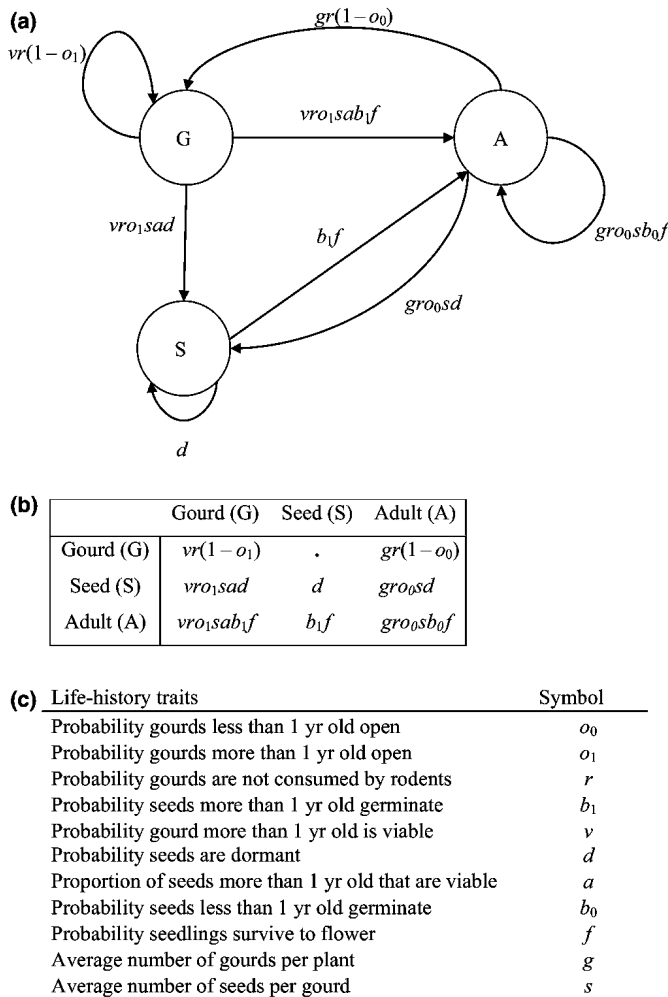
(a)

$gr(1-o_0)$

$vr(1-o_1)$

G

$vro_1sab_1f$

A

$vro_1sad$

$b_1f$

$gro_0sb_0f$

$gro_0sd$

S

$d$

(b)

| | Gourd (G) | Seed (S) | Adult (A) |
|---|---|---|---|
| Gourd (G) | $vr(1-o_1)$ | . | $gr(1-o_0)$ |
| Seed (S) | $vro_1sad$ | $d$ | $gro_0sd$ |
| Adult (A) | $vro_1sab_1f$ | $b_1f$ | $gro_0sb_0f$ |

(c)

| Life-history traits | Symbol |
|---|---|
| Probability gourds less than 1 yr old open | $o_0$ |
| Probability gourds more than 1 yr old open | $o_1$ |
| Probability gourds are not consumed by rodents | $r$ |
| Probability seeds more than 1 yr old germinate | $b_1$ |
| Probability gourd more than 1 yr old is viable | $v$ |
| Probability seeds are dormant | $d$ |
| Proportion of seeds more than 1 yr old that are viable | $a$ |
| Probability seeds less than 1 yr old germinate | $b_0$ |
| Probability seedlings survive to flower | $f$ |
| Average number of gourds per plant | $g$ |
| Average number of seeds per gourd | $s$ |